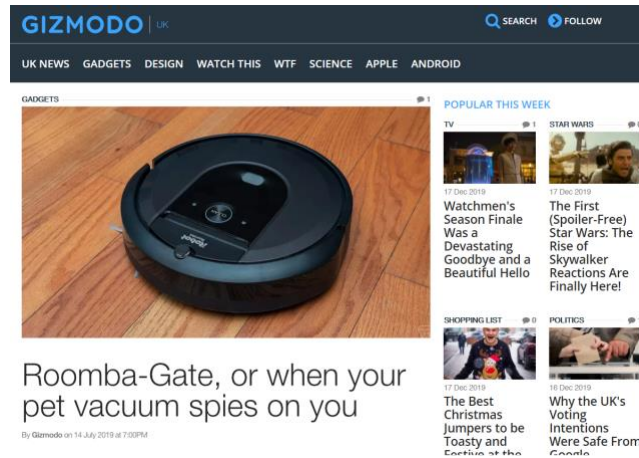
GIZMODO | UK

SEARCH FOLLOW

UK NEWS GADGETS DESIGN WATCH THIS WTF SCIENCE APPLE ANDROID

GADGETS 1

POPULAR THIS WEEK

TV 1

STAR WARS

17 Dec 2019

Watchmen's Season Finale Was a Devastating Goodbye and a Beautiful Hello

17 Dec 2019

The First (Spoiler-Free) Star Wars: The Rise of Skywalker Reactions Are Finally Here!

SHOPPING LIST 0

POLITICS

17 Dec 2019

The Best Christmas Jumpers to be Toasty and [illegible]

16 Dec 2019

Why the UK's Voting Intentions Were Safe From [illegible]

Roomba-Gate, or when your pet vacuum spies on you

By Gizmodo on 14 July 2019 at 7:00PM